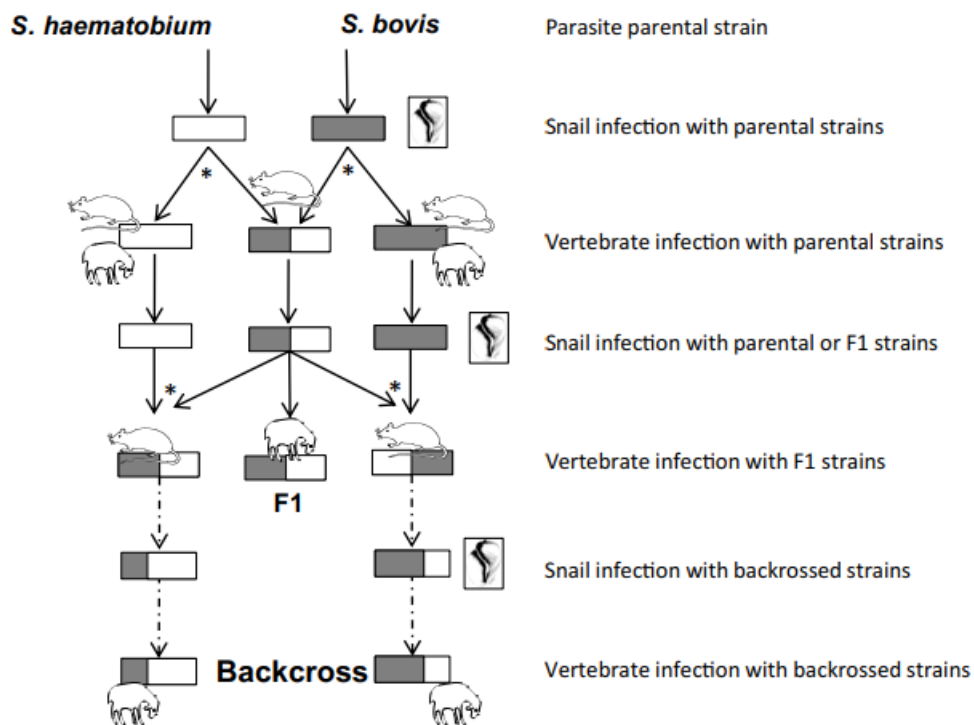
S. haematobium

S. bovis

Parasite parental strain

*

*

Snail infection with parental strains

Vertebrate infection with parental strains

Snail infection with parental or F1 strains

*

*

Vertebrate infection with F1 strains

F1

Snail infection with backrossed strains

Backcross

Vertebrate infection with backrossed strains